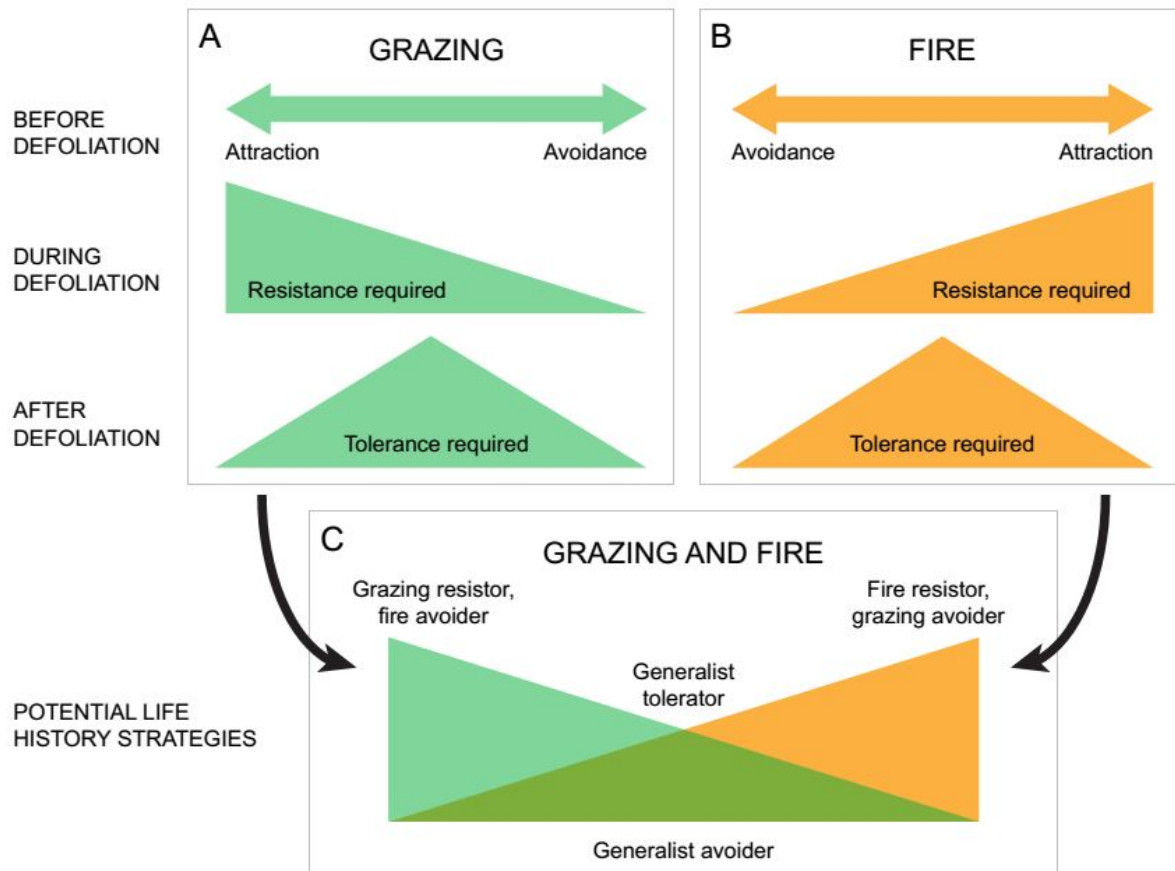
BEFORE DEFOLIATION

DURING DEFOLIATION

AFTER DEFOLIATION

A

GRAZING

Attraction

Avoidance

Resistance required

Tolerance required

B

FIRE

Avoidance

Attraction

Resistance required

Tolerance required

POTENTIAL LIFE HISTORY STRATEGIES

C

GRAZING AND FIRE

Grazing resistor, fire avoider

Fire resistor, grazing avoider

Generalist tolerator

Generalist avoider